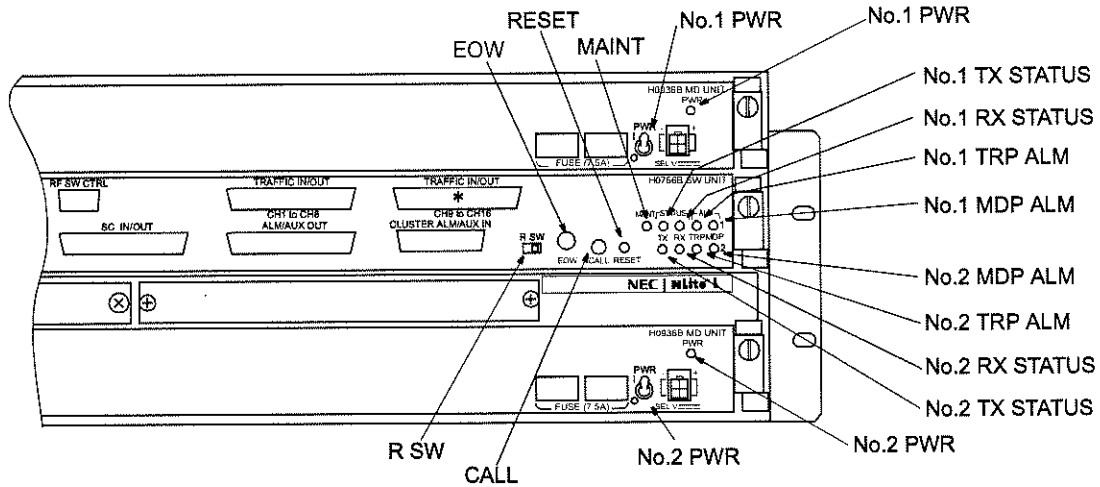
RESET
No.1 PWR
No.1 PWR
EOW
MAINT
No.1 TX STATUS
No.1 RX STATUS
No.1 TRP ALM
No.1 MDP ALM
No.2 MDP ALM
No.2 TRP ALM
No.2 RX STATUS
No.2 TX STATUS
No.2 PWR
No.2 PWR
R SW
CALL

H0936B MD UNIT
PWR
PWR
FUSE (7.5A)
SEL V
RF SW CTRL
TRAFFIC IN/OUT
TRAFFIC IN/OUT
*
H0756B SW UNIT
SC IN/OUT
CH1 to CH8 ALM/AUX OUT
CH9 to CH16 CLUSTER ALM/AUX IN
R SW
EOW
CALL
RESET
MAINT
STATUS
ALM
TX
RX
TRP
MDP
1
2
NEC
H0936B MD UNIT
PWR
PWR
FUSE (7.5A)
SEL V